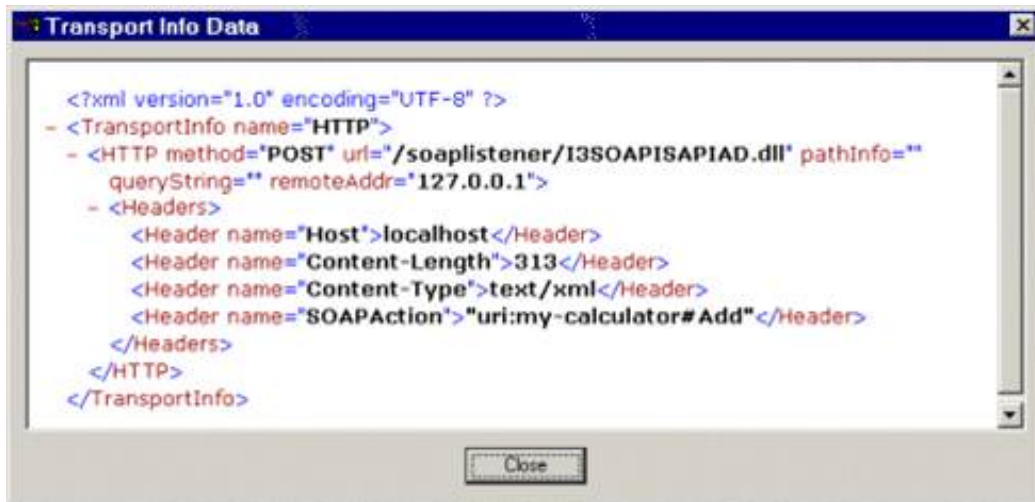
Transport Info Data

<?xml version="1.0" encoding="UTF-8" ?>
- <TransportInfo name="HTTP">
- <HTTP method="POST" url="/soaplistener/I3SOAPISAPIAD.dll" pathInfo="" queryString="" remoteAddr="127.0.0.1">
- <Headers>
<Header name="Host">localhost</Header>
<Header name="Content-Length">313</Header>
<Header name="Content-Type">text/xml</Header>
<Header name="SOAPAction">"uri:my-calculator#Add"</Header>
</Headers>
</HTTP>
</TransportInfo>

Close